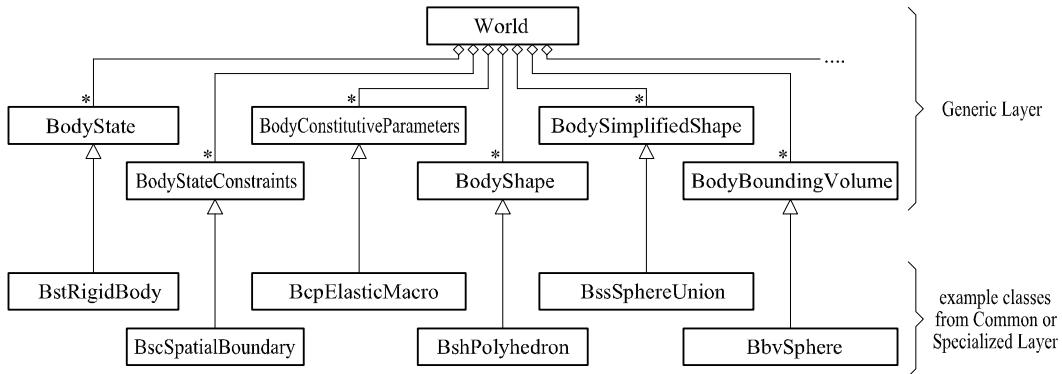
World

....

*
BodyState

*
BodyStateConstraints

*
BodyConstitutiveParameters

*
BodyShape

*
BodySimplifiedShape

*
BodyBoundingVolume

Generic Layer

BstRigidBody

BscSpatialBoundary

BcpElasticMacro

BshPolyhedron

BssSphereUnion

BbvSphere

example classes from Common or Specialized Layer